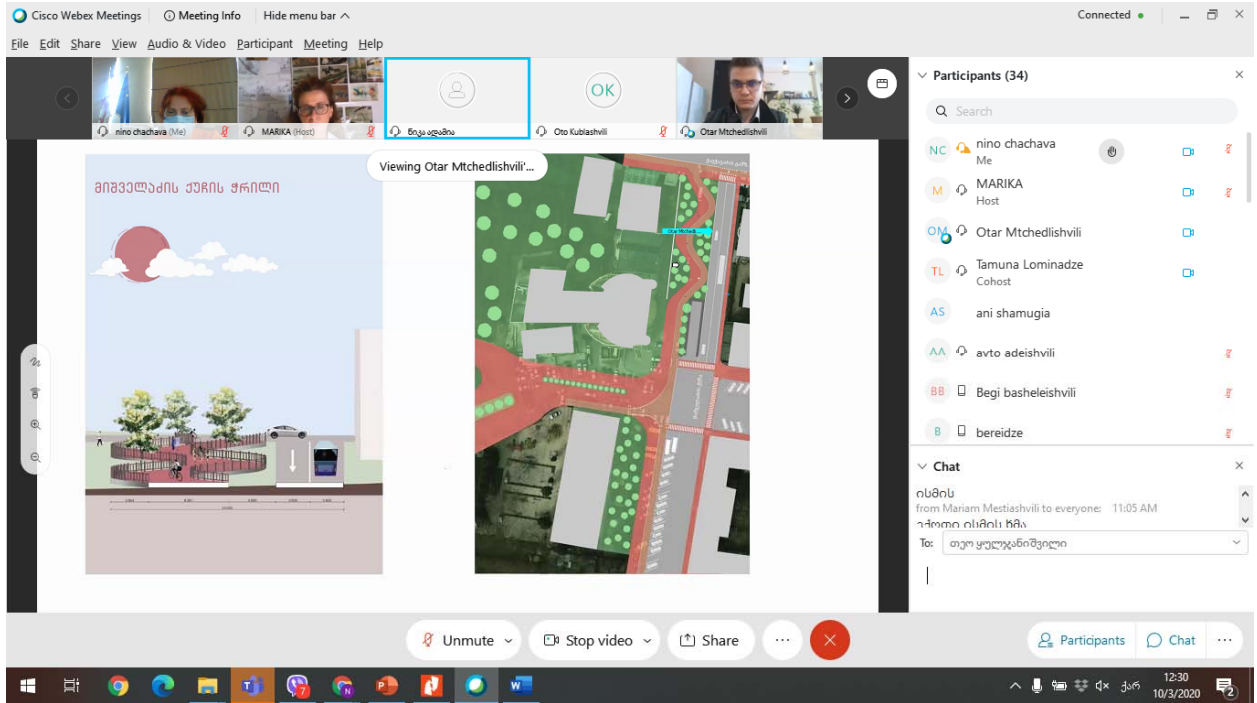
Cisco Webex Meetings | Meeting Info | Hide menu bar ^

Connected

File Edit Share View Audio & Video Participant Meeting Help

nino chachava (Me)
MARIKA (Host)
ნიკა ადამია
OK
Oto Kublashvili
Otar Mtchedlishvili

Viewing Otar Mtchedlishvili'...

მიშველაძის ქუჩის ჭრილი

Otar Mtchedli...

Participants (34)

Search

NC nino chachava
Me

M MARIKA
Host

OM Otar Mtchedlishvili

TL Tamuna Lominadze
Cohost

AS ani shamugia

AA avto adeishvili

BB Begi basheleishvili

B bereidze

Chat

ისმის
from Mariam Mestiashvili to everyone: 11:05 AM
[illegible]

To: თეო ყულუჯანიშვილი

Unmute
Stop video
Share
Participants
Chat

12:30
10/3/2020
ქარ